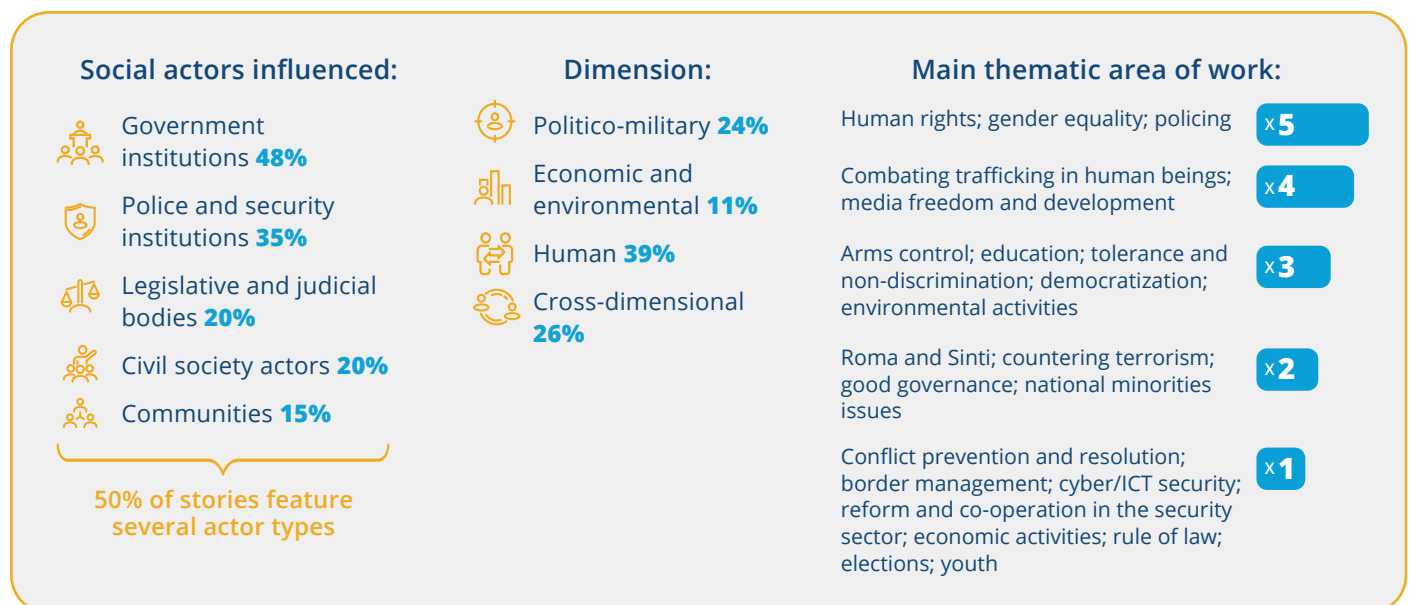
Social actors influenced:

Government institutions 48%

Police and security institutions 35%

Legislative and judicial bodies 20%

Civil society actors 20%

Communities 15%

50% of stories feature several actor types

Dimension:

Politico-military 24%

Economic and environmental 11%

Human 39%

Cross-dimensional 26%

Main thematic area of work:

Human rights; gender equality; policing x5

Combating trafficking in human beings; media freedom and development x4

Arms control; education; tolerance and non-discrimination; democratization; environmental activities x3

Roma and Sinti; countering terrorism; good governance; national minorities issues x2

Conflict prevention and resolution; border management; cyber/ICT security; reform and co-operation in the security sector; economic activities; rule of law; elections; youth x1